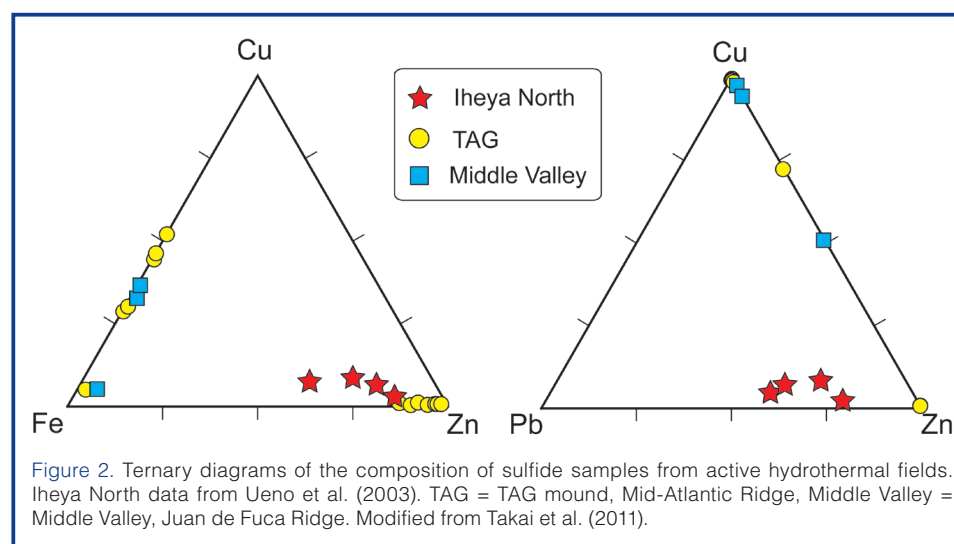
Cu

Iheya North
TAG
Middle Valley

Fe

Zn

Cu

Pb

Zn

Figure 2. Ternary diagrams of the composition of sulfide samples from active hydrothermal fields. Iheya North data from Ueno et al. (2003). TAG = TAG mound, Mid-Atlantic Ridge, Middle Valley = Middle Valley, Juan de Fuca Ridge. Modified from Takai et al. (2011).